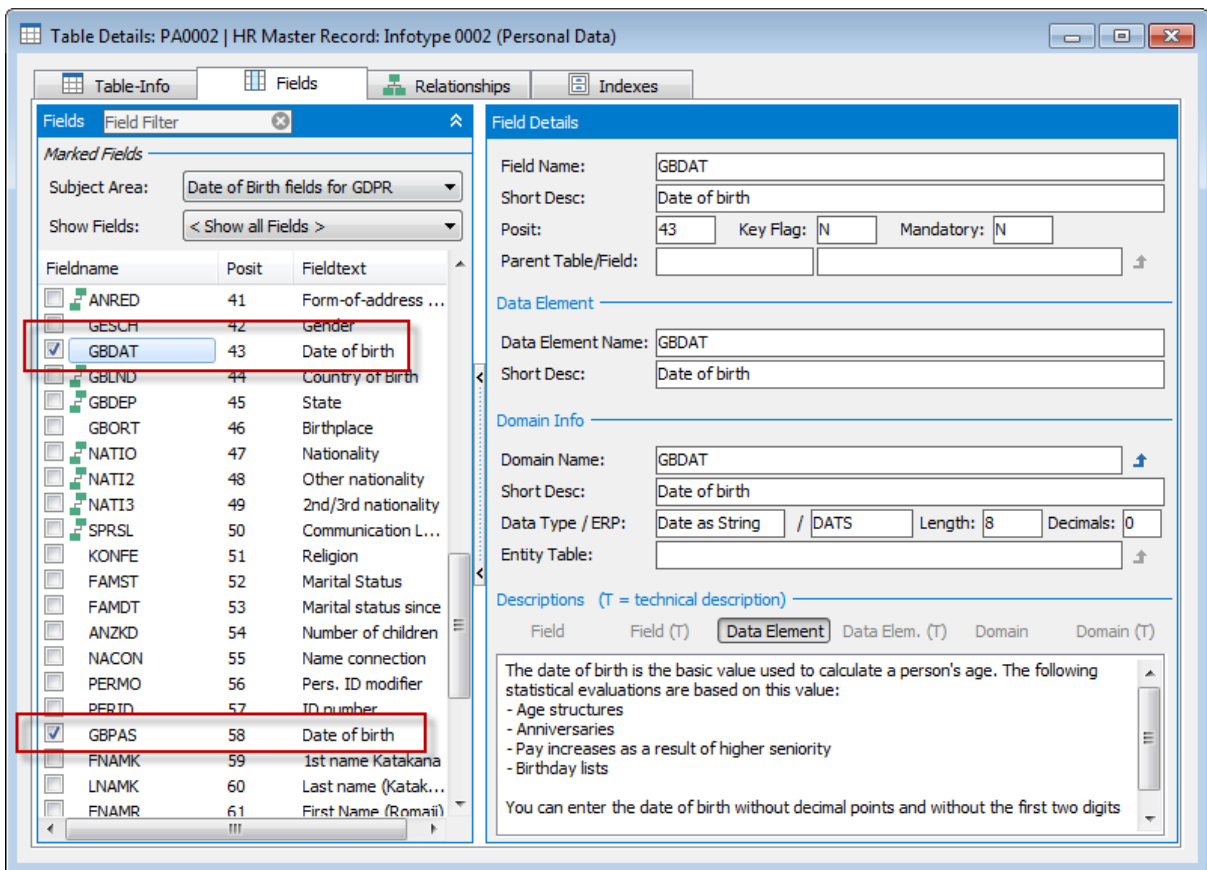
Table Details: PA0002 | HR Master Record: Infotype 0002 (Personal Data)

Table-Info | Fields | Relationships | Indexes

Fields Field Filter

Marked Fields

Subject Area: Date of Birth fields for GDPR

Show Fields: < Show all Fields >

| Fieldname | Posit | Fieldtext |
|---|---|---|
| ANRED | 41 | Form-of-address ... |
| GESCH | 42 | Gender |
| GBDAT | 43 | Date of birth |
| GBLND | 44 | Country of Birth |
| GBDEP | 45 | State |
| GBORT | 46 | Birthplace |
| NATIO | 47 | Nationality |
| NATI2 | 48 | Other nationality |
| NATI3 | 49 | 2nd/3rd nationality |
| SPRSL | 50 | Communication L... |
| KONFE | 51 | Religion |
| FAMST | 52 | Marital Status |
| FAMDT | 53 | Marital status since |
| ANZKD | 54 | Number of children |
| NACON | 55 | Name connection |
| PERMO | 56 | Pers. ID modifier |
| PERID | 57 | ID number |
| GBPAS | 58 | Date of birth |
| FNAMK | 59 | 1st name Katakana |
| LNAMK | 60 | Last name (Katak... |
| FNAMR | 61 | First Name (Romaji) |

Field Details

Field Name: GBDAT
Short Desc: Date of birth
Posit: 43 Key Flag: N Mandatory: N
Parent Table/Field:

Data Element
Data Element Name: GBDAT
Short Desc: Date of birth

Domain Info
Domain Name: GBDAT
Short Desc: Date of birth
Data Type / ERP: Date as String / DATS Length: 8 Decimals: 0
Entity Table:

Descriptions (T = technical description)
Field Field (T) Data Element Data Elem. (T) Domain Domain (T)

The date of birth is the basic value used to calculate a person's age. The following statistical evaluations are based on this value:
- Age structures
- Anniversaries
- Pay increases as a result of higher seniority
- Birthday lists

You can enter the date of birth without decimal points and without the first two digits